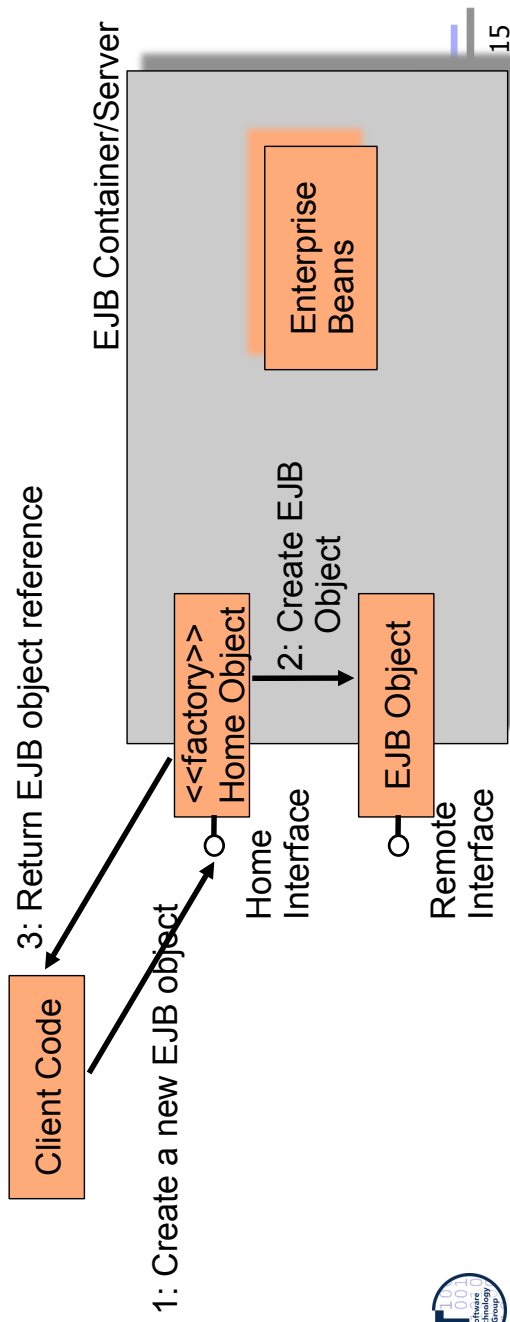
EJB Container/Server

Enterprise Beans

3: Return EJB object reference

<<factory>> Home Object

2: Create EJB Object

EJB Object

Client Code

1: Create a new EJB object

Home Interface

Remote Interface

15

Software Technology Group